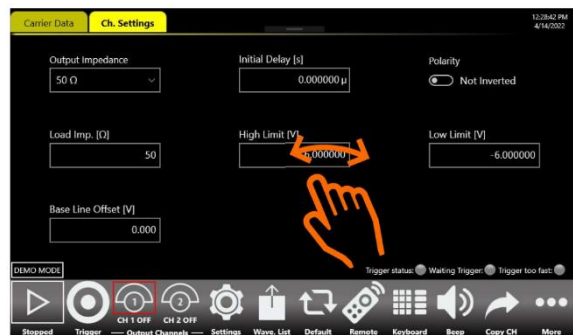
Carrier Data
Ch. Settings
12:28:42 PM
4/14/2022

Output Impedance
50 Ω

Initial Delay [s]
0.000000 μ

Polarity
Not Inverted

Load Imp. [Ω]
50

High Limit [V]
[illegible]6.000000

Low Limit [V]
-6.000000

Base Line Offset [V]
0.000

DEMO MODE
Trigger status:
Waiting Trigger:
Trigger too fast:

Stopped
Trigger
Output Channels
CH 1 OFF
CH 2 OFF
Settings
Wave. List
Default
Remote
Keyboard
Beep
Copy CH
More